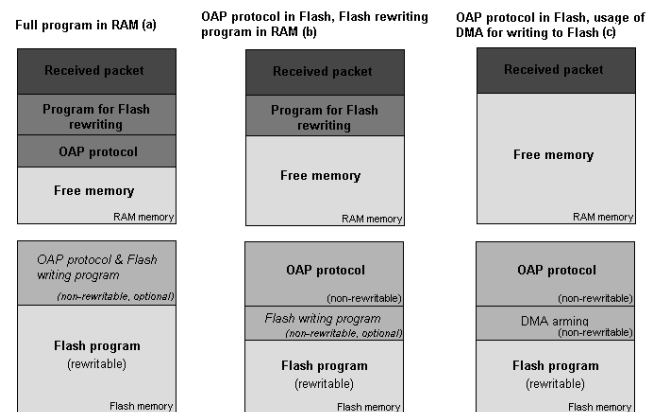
Full program in RAM (a)

Received packet

Program for Flash rewriting

OAP protocol

Free memory

RAM memory

OAP protocol & Flash writing program

(non-rewritable, optional)

Flash program (rewritable)

Flash memory

OAP protocol in Flash, Flash rewriting program in RAM (b)

Received packet

Program for Flash rewriting

Free memory

RAM memory

OAP protocol

(non-rewritable)

Flash writing program

(non-rewritable, optional)

Flash program (rewritable)

Flash memory

OAP protocol in Flash, usage of DMA for writing to Flash (c)

Received packet

Free memory

RAM memory

OAP protocol

(non-rewritable)

DMA arming

(non-rewritable)

Flash program (rewritable)

Flash memory